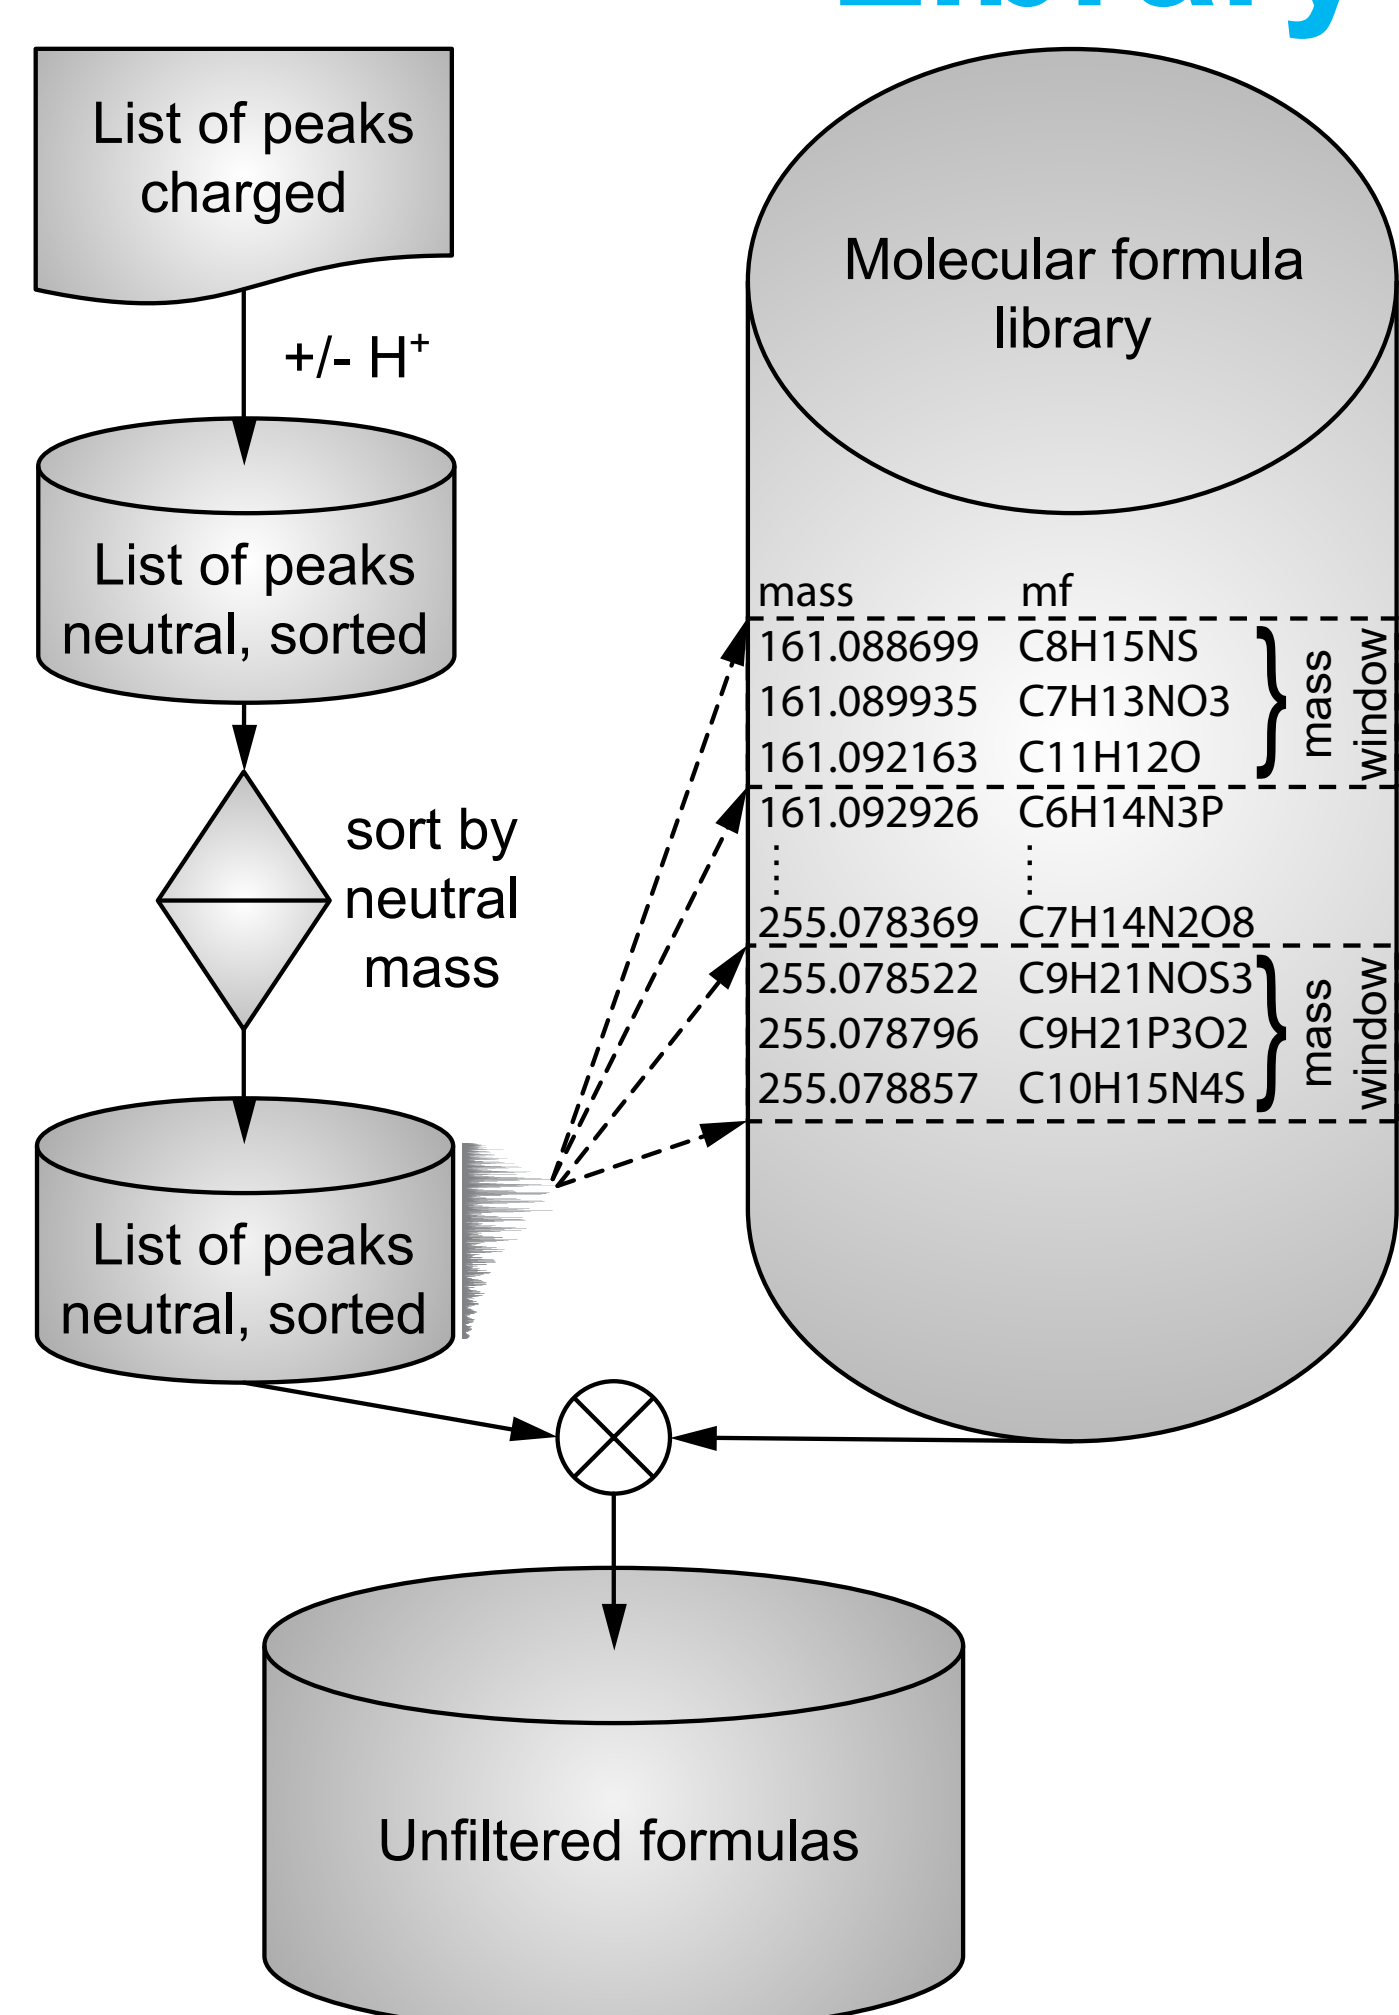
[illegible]

List of peaks charged

+/- $H^+$

List of peaks neutral, sorted

sort by neutral mass

List of peaks neutral, sorted

Molecular formula library

| mass | mf |
|---|---|
| 161.088699 | C8H15NS |
| 161.089935 | C7H13NO3 |
| 161.092163 | C11H12O |
| 161.092926 | C6H14N3P |
| ⋮ | ⋮ |
| 255.078369 | C7H14N2O8 |
| 255.078522 | C9H21NOS3 |
| 255.078796 | C9H21P3O2 |
| 255.078857 | C10H15N4S |

mass window

mass window

Unfiltered formulas